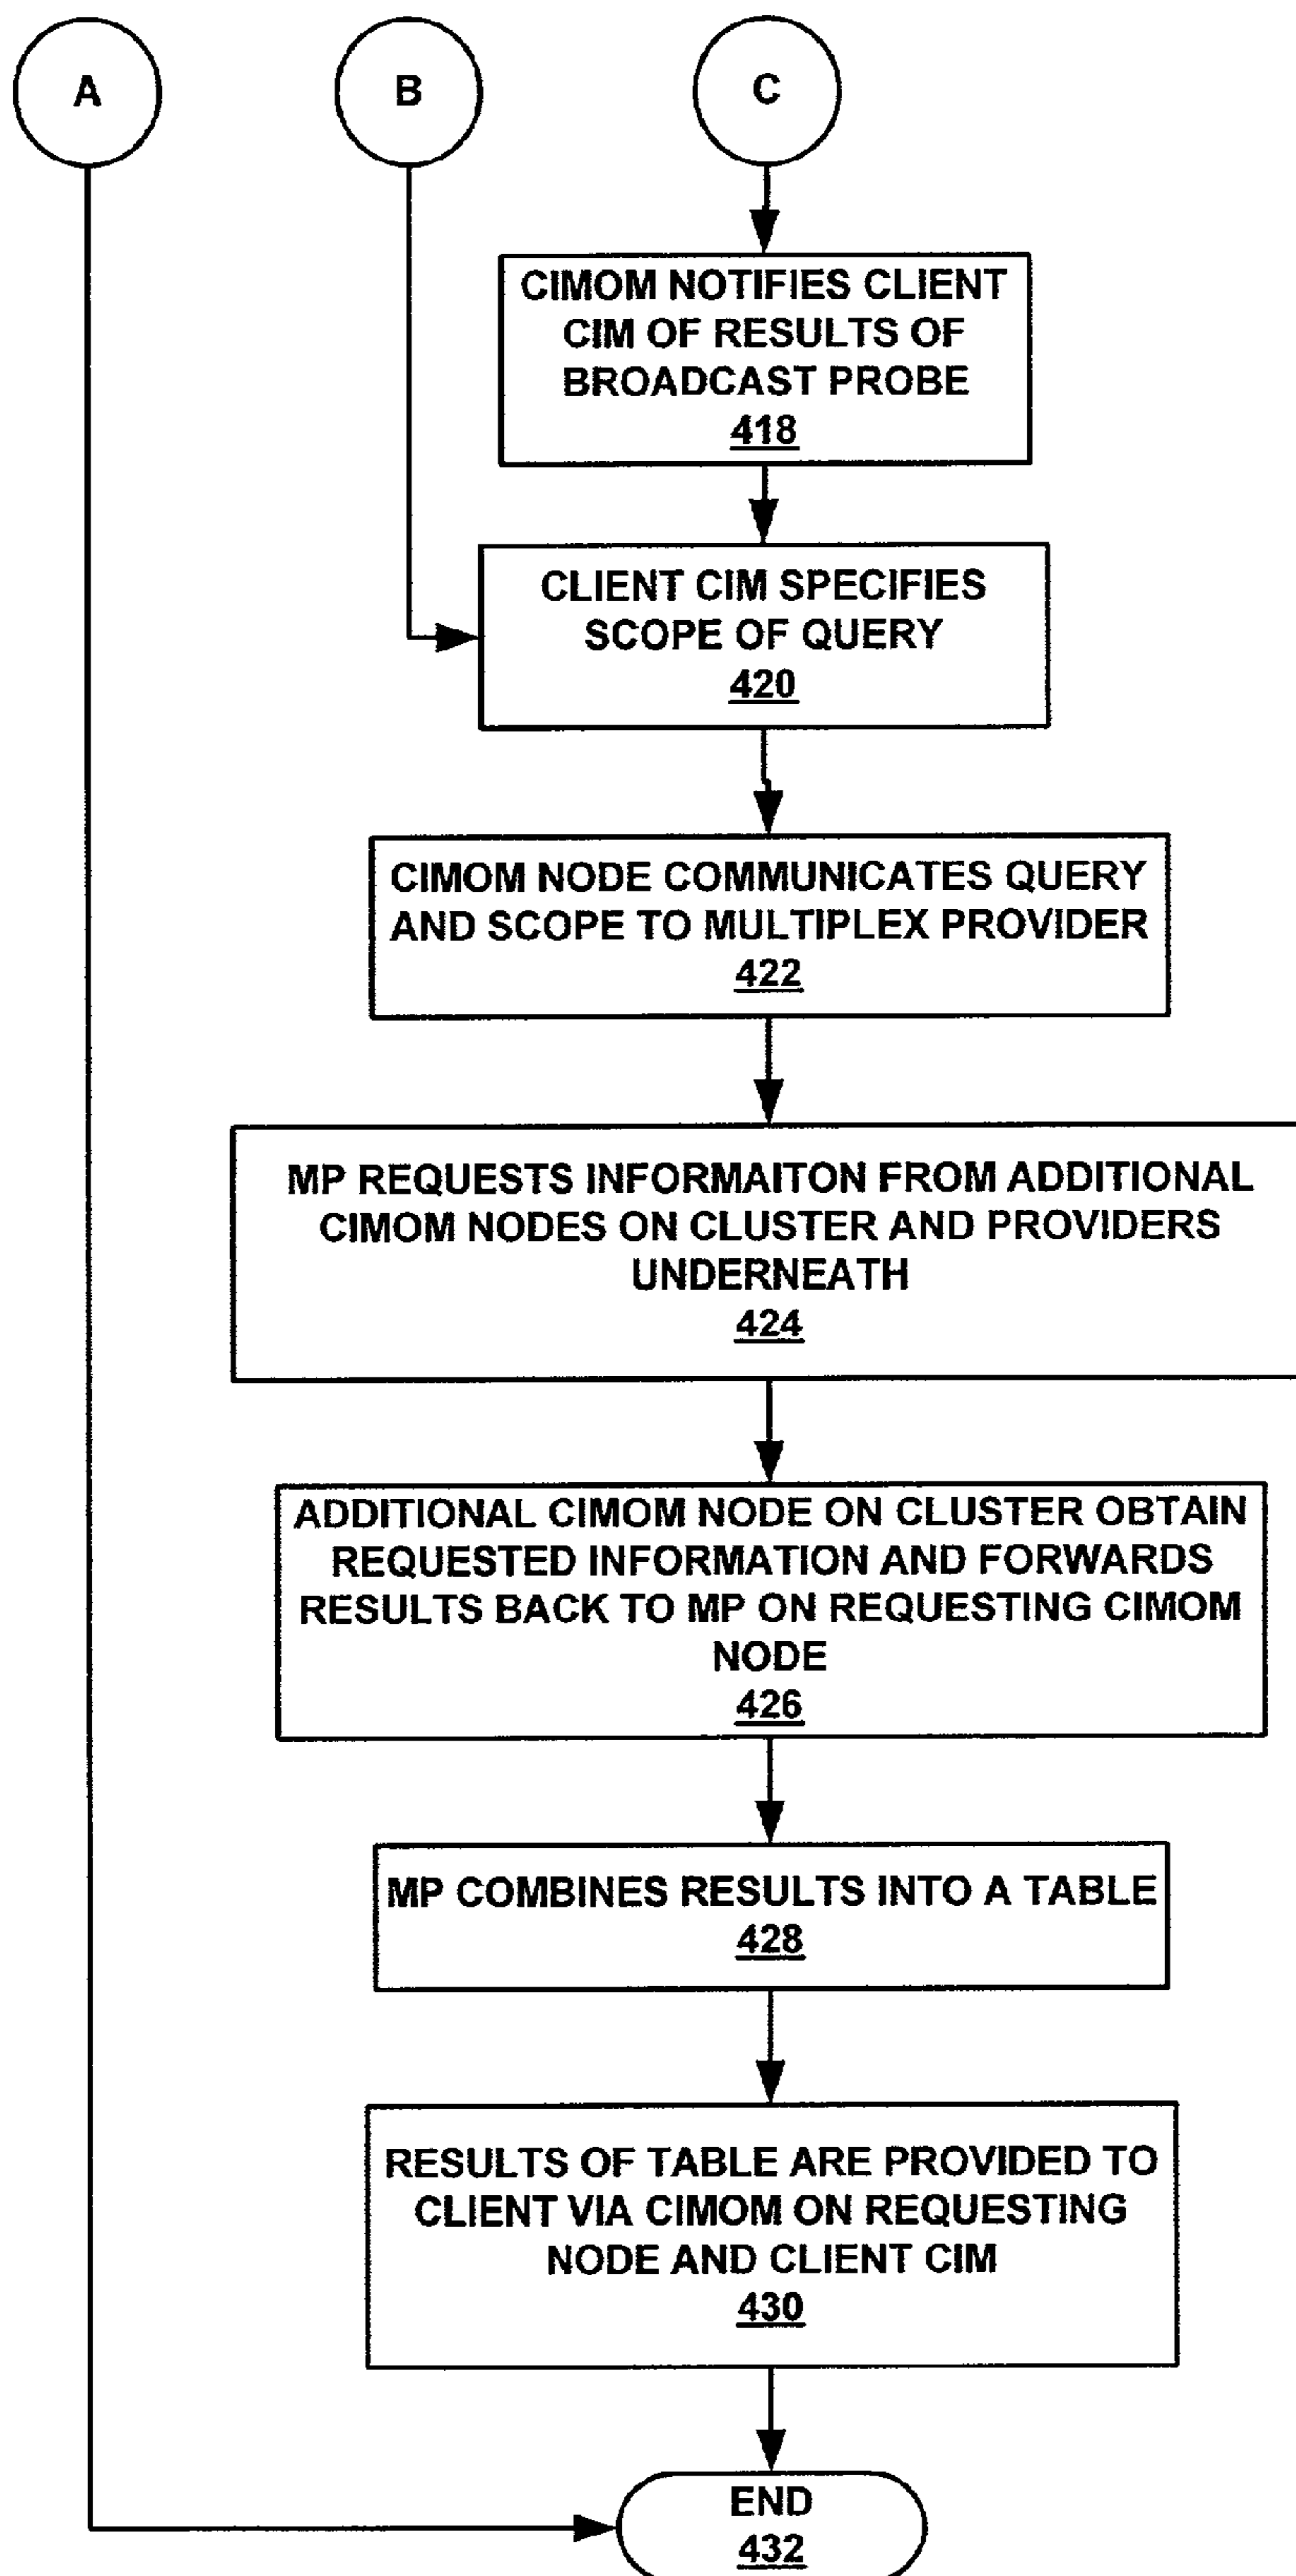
A

B

C

CIMOM NOTIFIES CLIENT CIM OF RESULTS OF BROADCAST PROBE
418

CLIENT CIM SPECIFIES SCOPE OF QUERY
420

CIMOM NODE COMMUNICATES QUERY AND SCOPE TO MULTIPLEX PROVIDER
422

MP REQUESTS INFORMAITON FROM ADDITIONAL CIMOM NODES ON CLUSTER AND PROVIDERS UNDERNEATH
424

ADDITIONAL CIMOM NODE ON CLUSTER OBTAIN REQUESTED INFORMATION AND FORWARDS RESULTS BACK TO MP ON REQUESTING CIMOM NODE
426

MP COMBINES RESULTS INTO A TABLE
428

RESULTS OF TABLE ARE PROVIDED TO CLIENT VIA CIMOM ON REQUESTING NODE AND CLIENT CIM
430

END
432